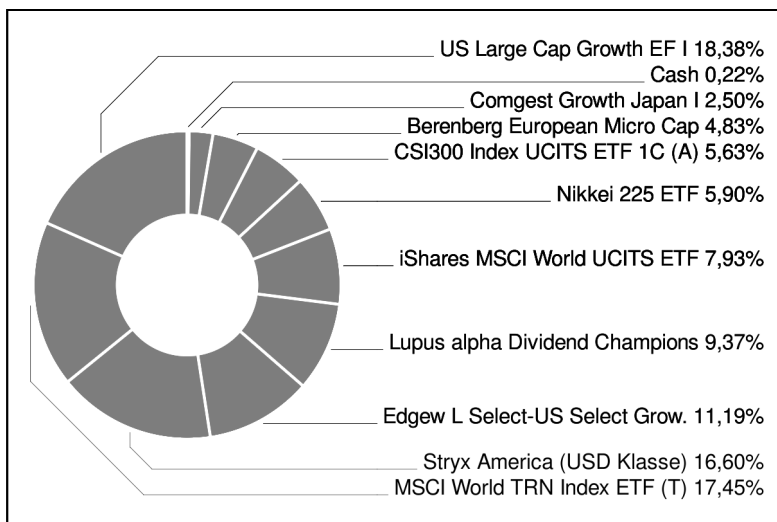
US Large Cap Growth EF I 18,38%
Cash 0,22%
Comgest Growth Japan I 2,50%
Berenberg European Micro Cap 4,83%
CSI300 Index UCITS ETF 1C (A) 5,63%
Nikkei 225 ETF 5,90%
iShares MSCI World UCITS ETF 7,93%
Lupus alpha Dividend Champions 9,37%
Edgew L Select-US Select Grow. 11,19%
Stryx America (USD Klasse) 16,60%
MSCI World TRN Index ETF (T) 17,45%